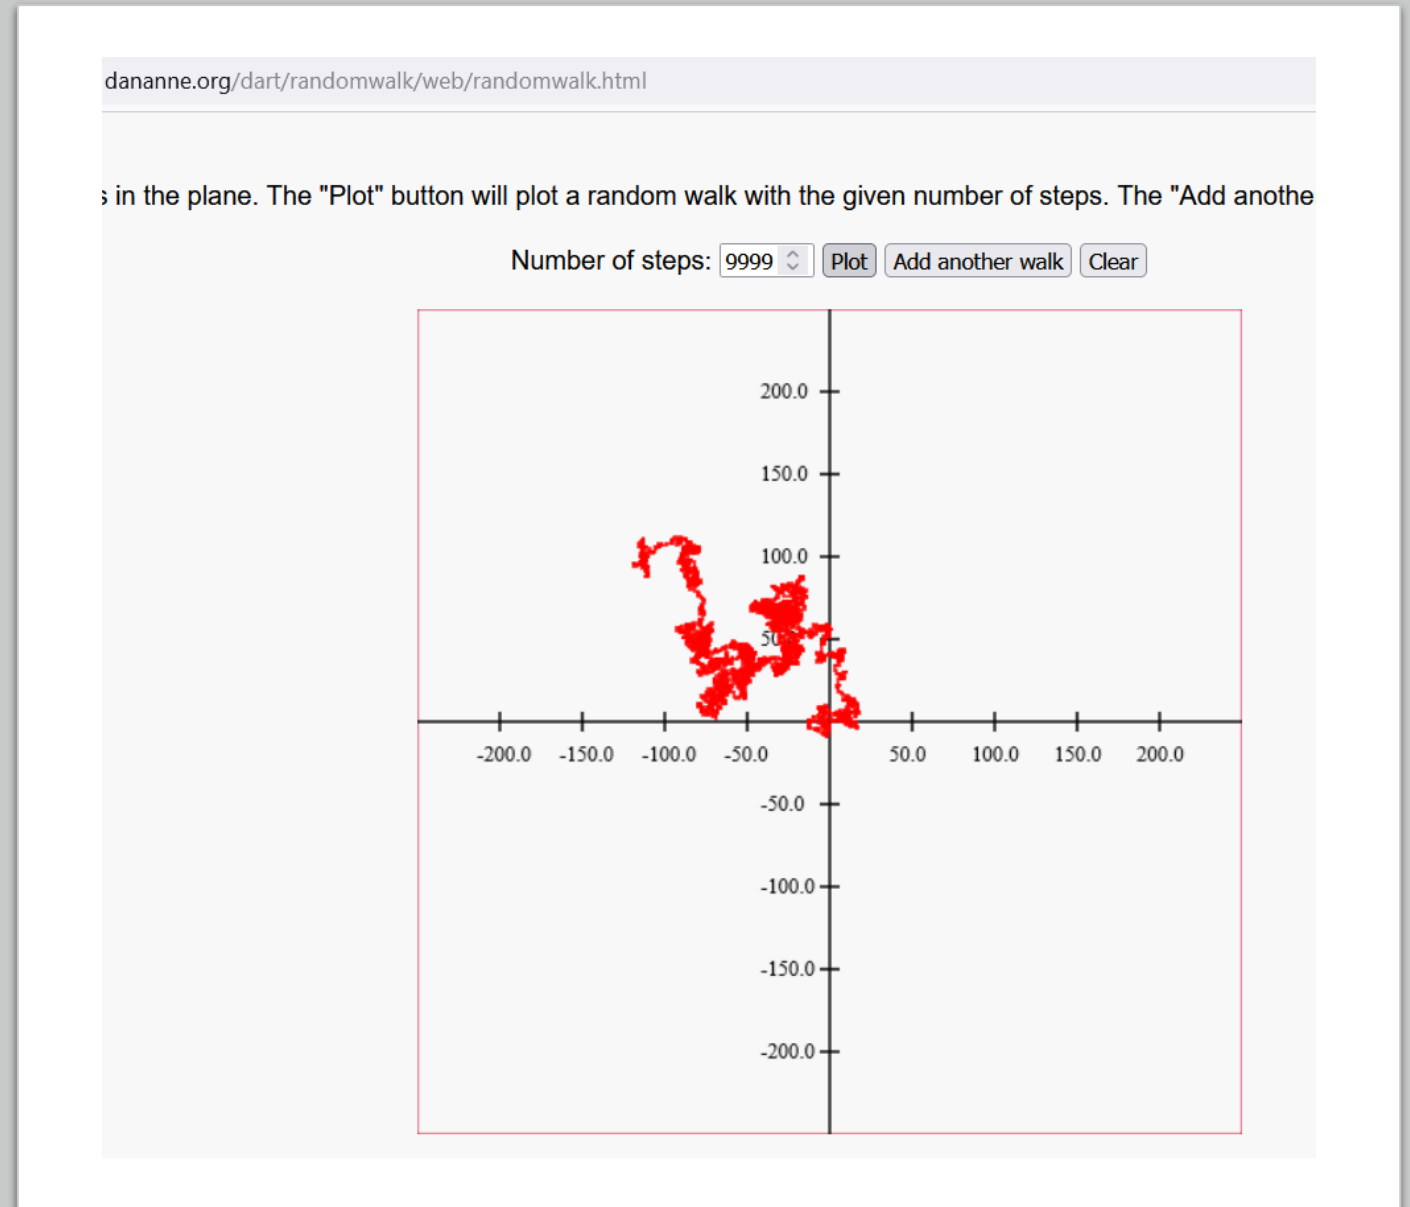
danane.org/dart/randomwalk/web/randomwalk.html

; in the plane. The "Plot" button will plot a random walk with the given number of steps. The "Add anothe

Number of steps: 9999 Plot Add another walk Clear

200.0
150.0
100.0
50
-200.0 -150.0 -100.0 -50.0 50.0 100.0 150.0 200.0
-50.0
-100.0
-150.0
-200.0